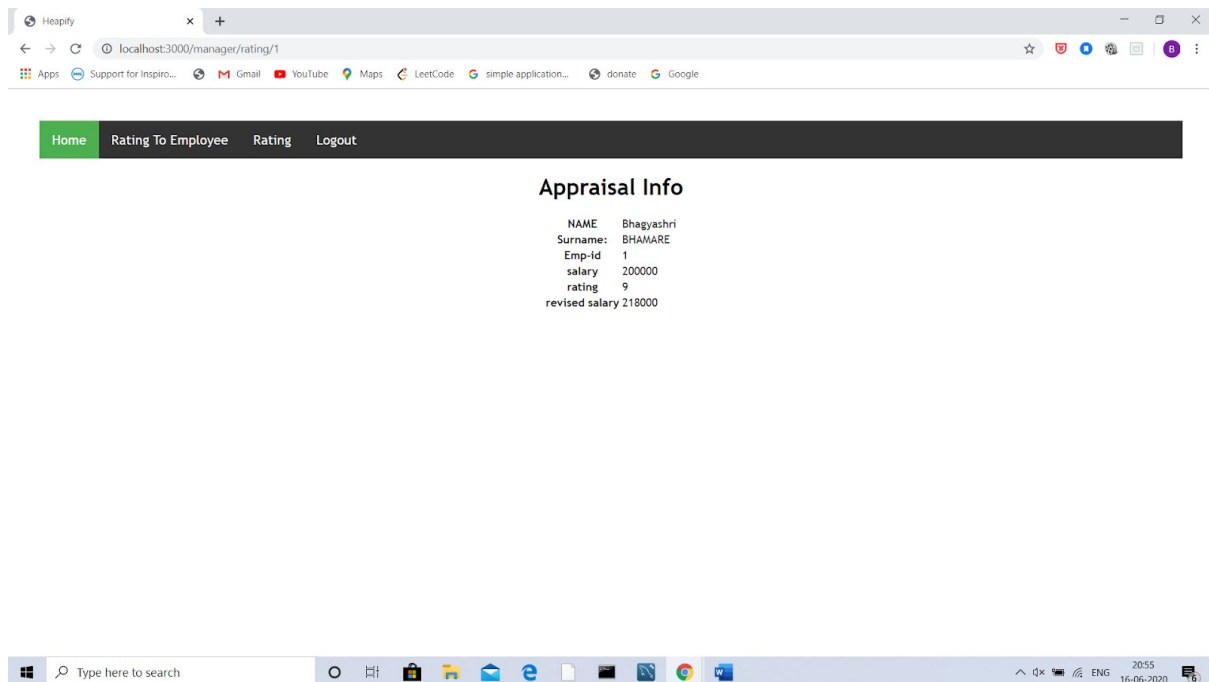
Heapify
localhost:3000/manager/rating/1
Apps Support for Inspiro... Gmail YouTube Maps LeetCode simple application... donate Google

Home Rating To Employee Rating Logout

Appraisal Info

| NAME | Bhagyashri |
|---|---|
| Surname: | BHAMARE |
| Emp-id | 1 |
| salary | 200000 |
| rating | 9 |
| revised salary | 218000 |

Type here to search
ENG 20:55 16-06-2020